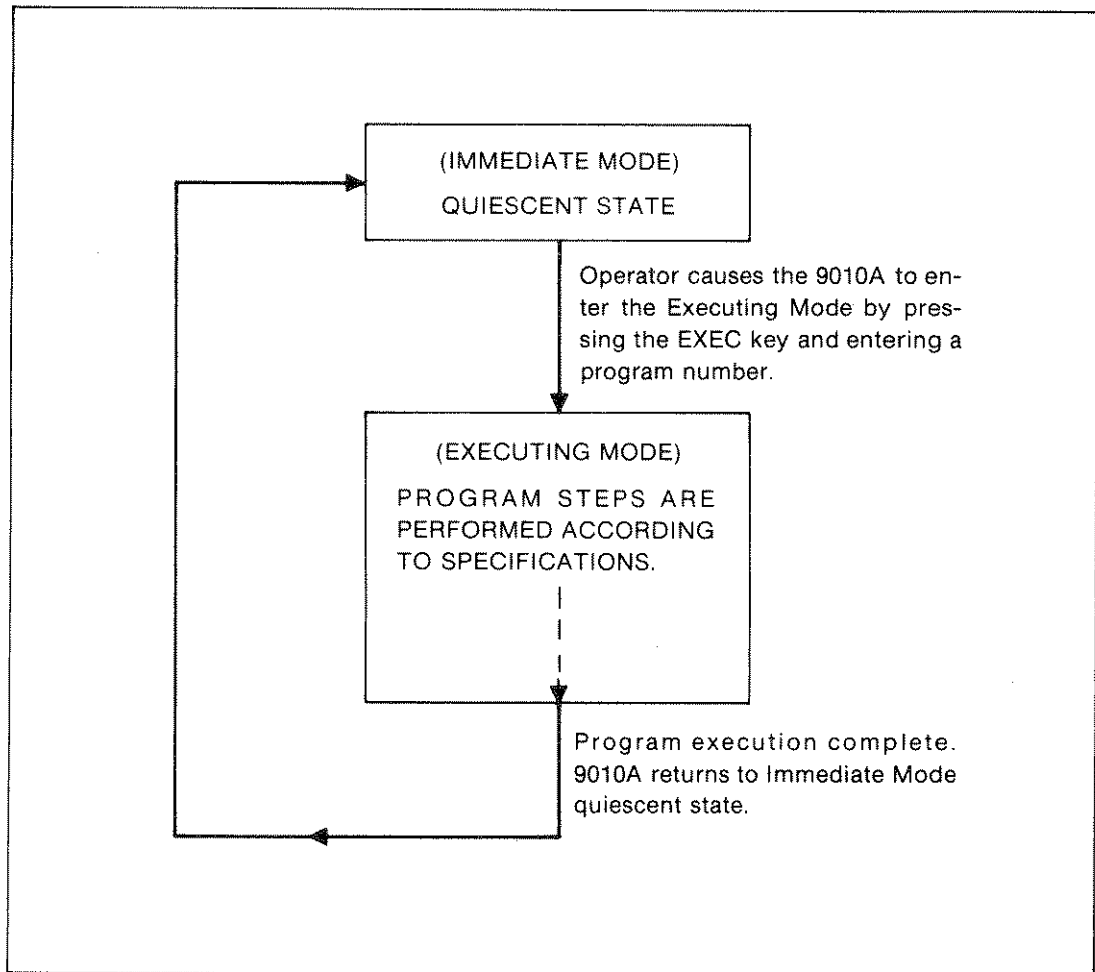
(IMMEDIATE MODE)
QUIESCENT STATE

Operator causes the 9010A to enter the Executing Mode by pressing the EXEC key and entering a program number.

(EXECUTING MODE)
PROGRAM STEPS ARE PERFORMED ACCORDING TO SPECIFICATIONS.

Program execution complete. 9010A returns to Immediate Mode quiescent state.